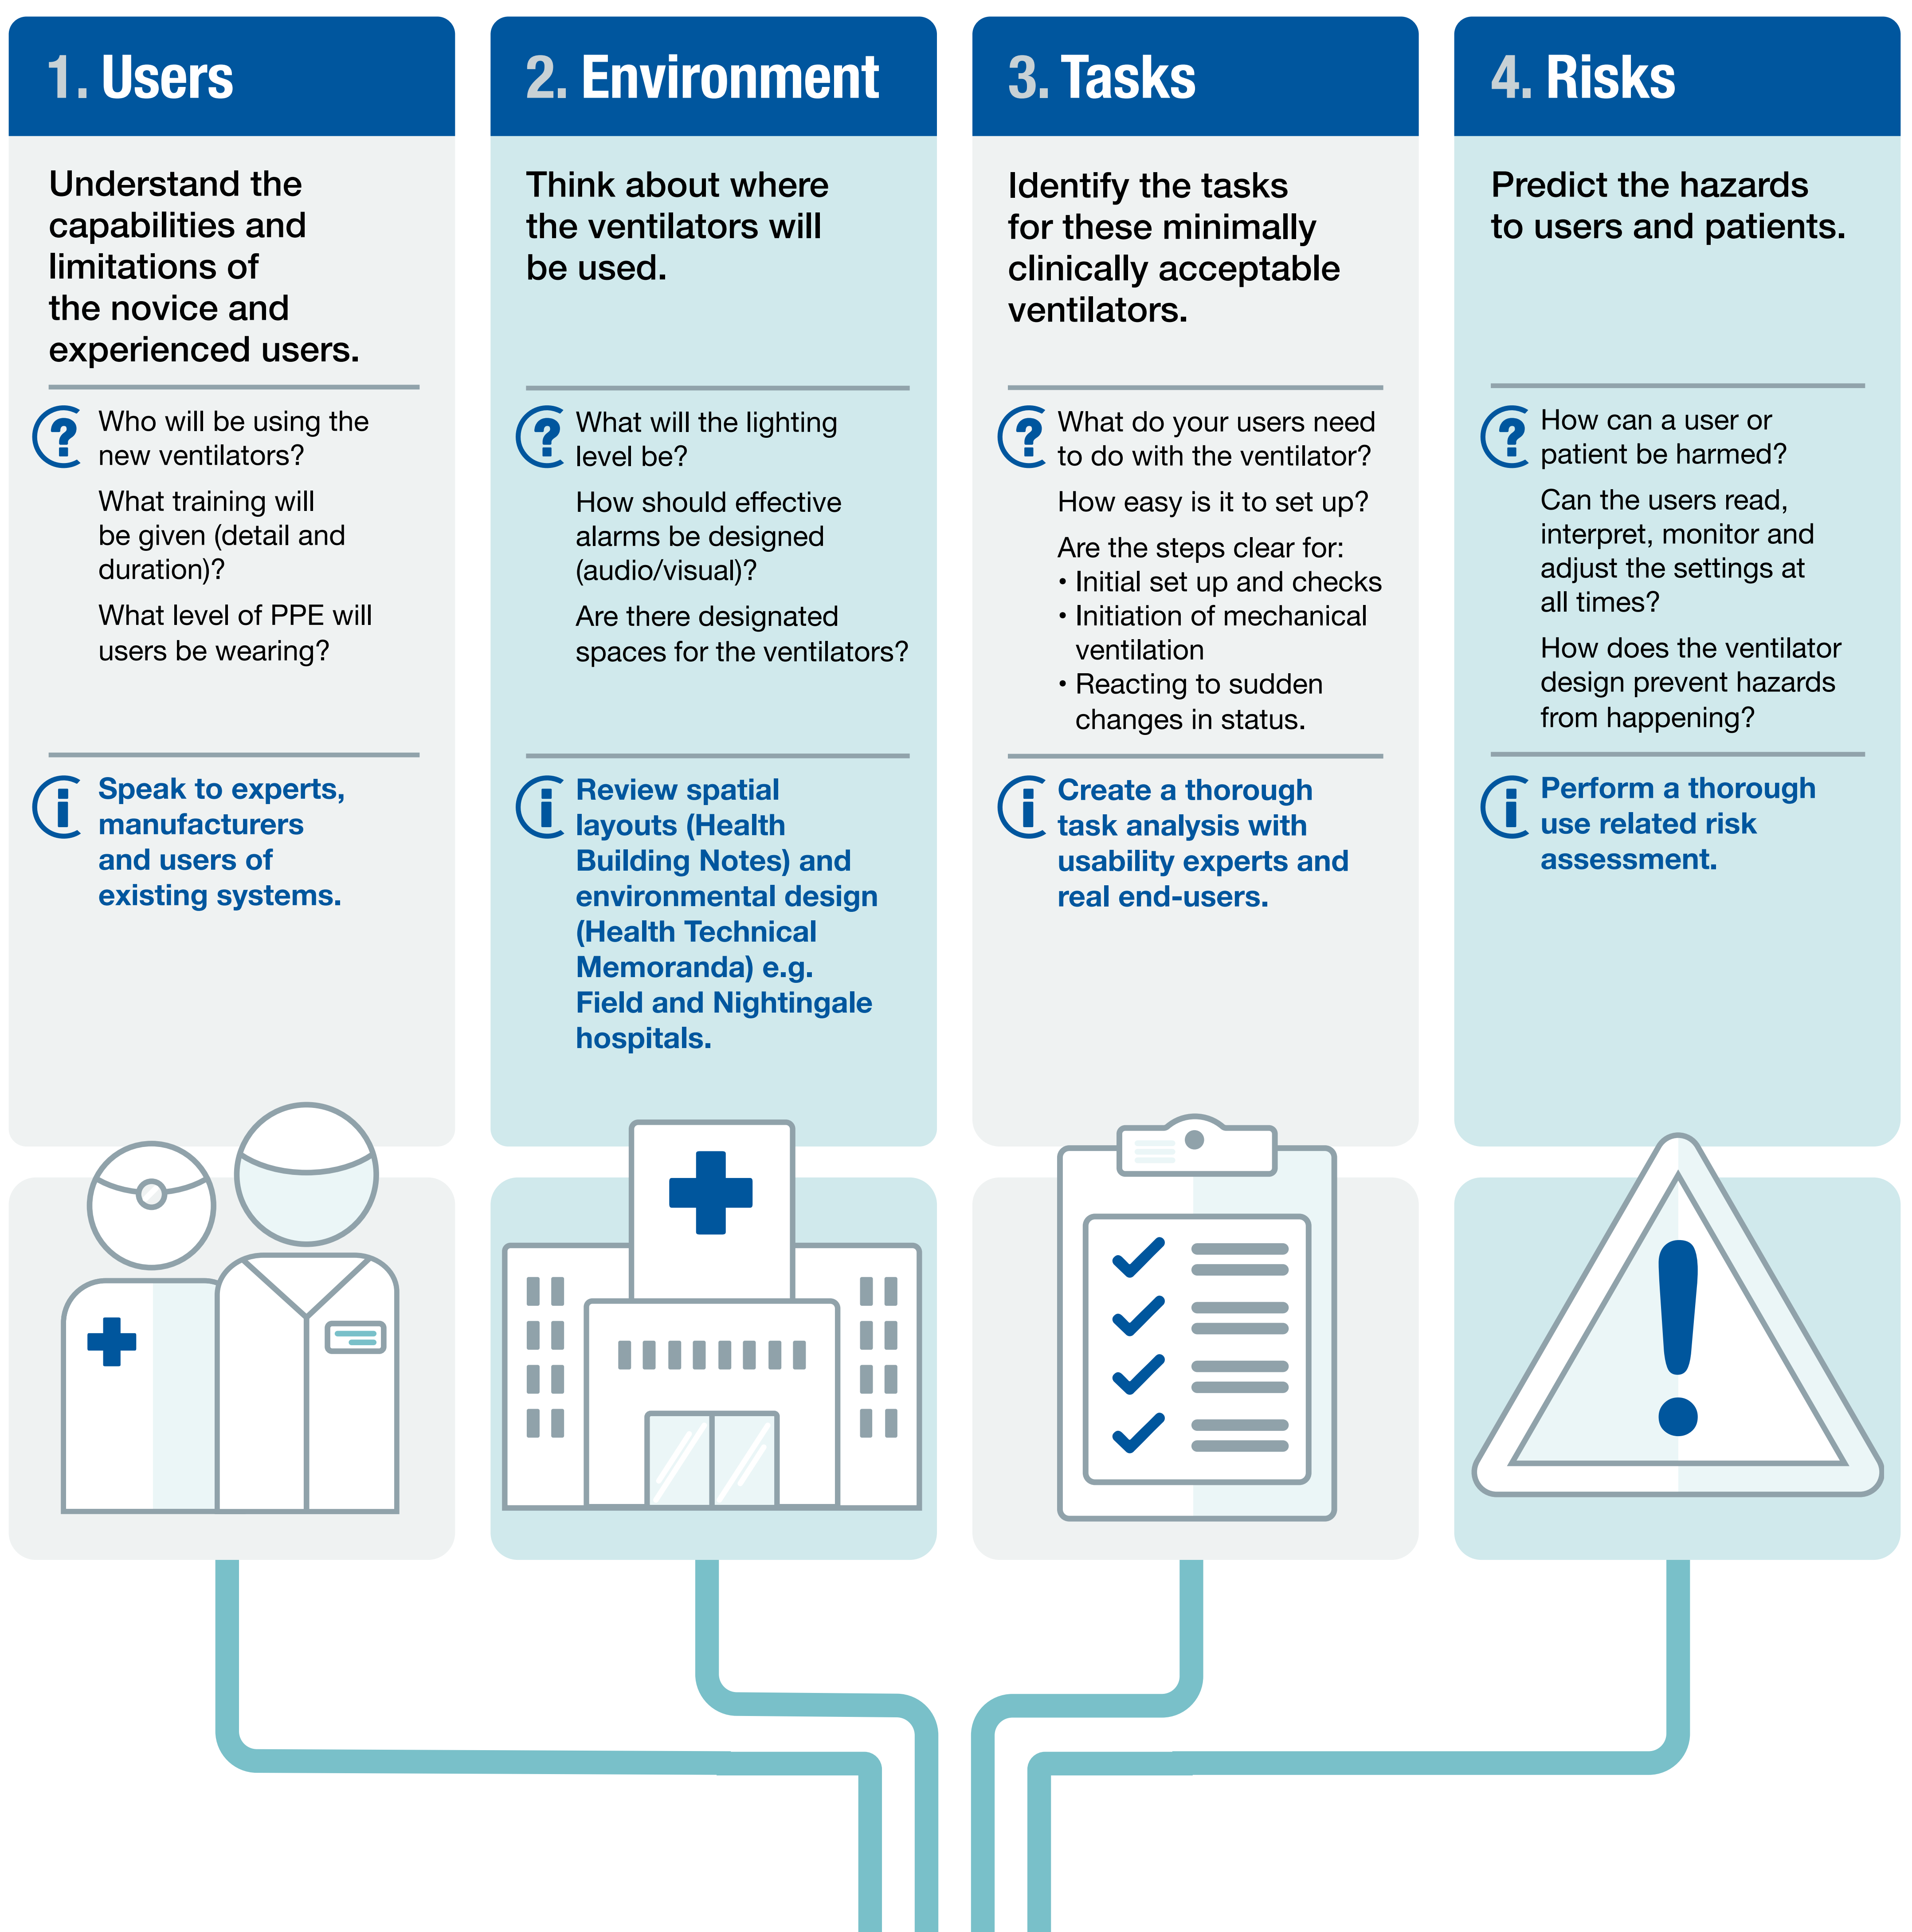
1. Users

Understand the capabilities and limitations of the novice and experienced users.

Who will be using the new ventilators?

What training will be given (detail and duration)?

What level of PPE will users be wearing?

Speak to experts, manufacturers and users of existing systems.

2. Environment

Think about where the ventilators will be used.

What will the lighting level be?

How should effective alarms be designed (audio/visual)?

Are there designated spaces for the ventilators?

Review spatial layouts (Health Building Notes) and environmental design (Health Technical Memoranda) e.g. Field and Nightingale hospitals.

3. Tasks

Identify the tasks for these minimally clinically acceptable ventilators.

What do your users need to do with the ventilator?

How easy is it to set up?

Are the steps clear for:
• Initial set up and checks
• Initiation of mechanical ventilation
• Reacting to sudden changes in status.

Create a thorough task analysis with usability experts and real end-users.

4. Risks

Predict the hazards to users and patients.

How can a user or patient be harmed?

Can the users read, interpret, monitor and adjust the settings at all times?

How does the ventilator design prevent hazards from happening?

Perform a thorough use related risk assessment.